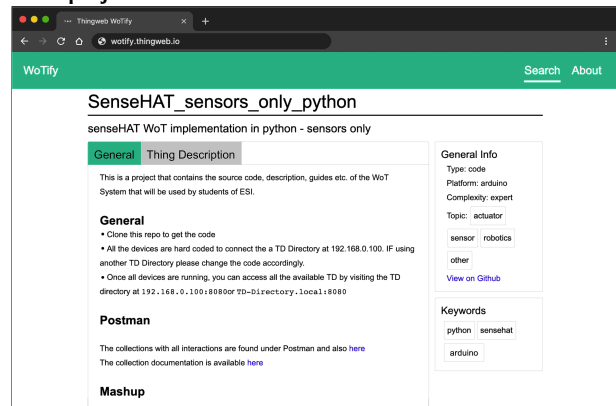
Thingweb WoTify

wotify.thingweb.io

WoTify

Search About

SenseHAT_sensors_only_python

senseHAT WoT implementation in python - sensors only

General Thing Description

This is a project that contains the source code, description, guides etc. of the WoT System that will be used by students of ESI.

General

• Clone this repo to get the code

• All the devices are hard coded to connect the a TD Directory at 192.168.0.100. IF using another TD Directory please change the code accordingly.

• Once all devices are running, you can access all the available TD by visiting the TD directory at 192.168.0.100:8080 or TD-Directory.local:8080

Postman

The collections with all interactions are found under Postman and also here

The collection documentation is available here

Mashup

General Info

Type: code

Platform: arduino

Complexity: expert

Topic: actuator sensor robotics other

View on Github

Keywords

python sensehat arduino